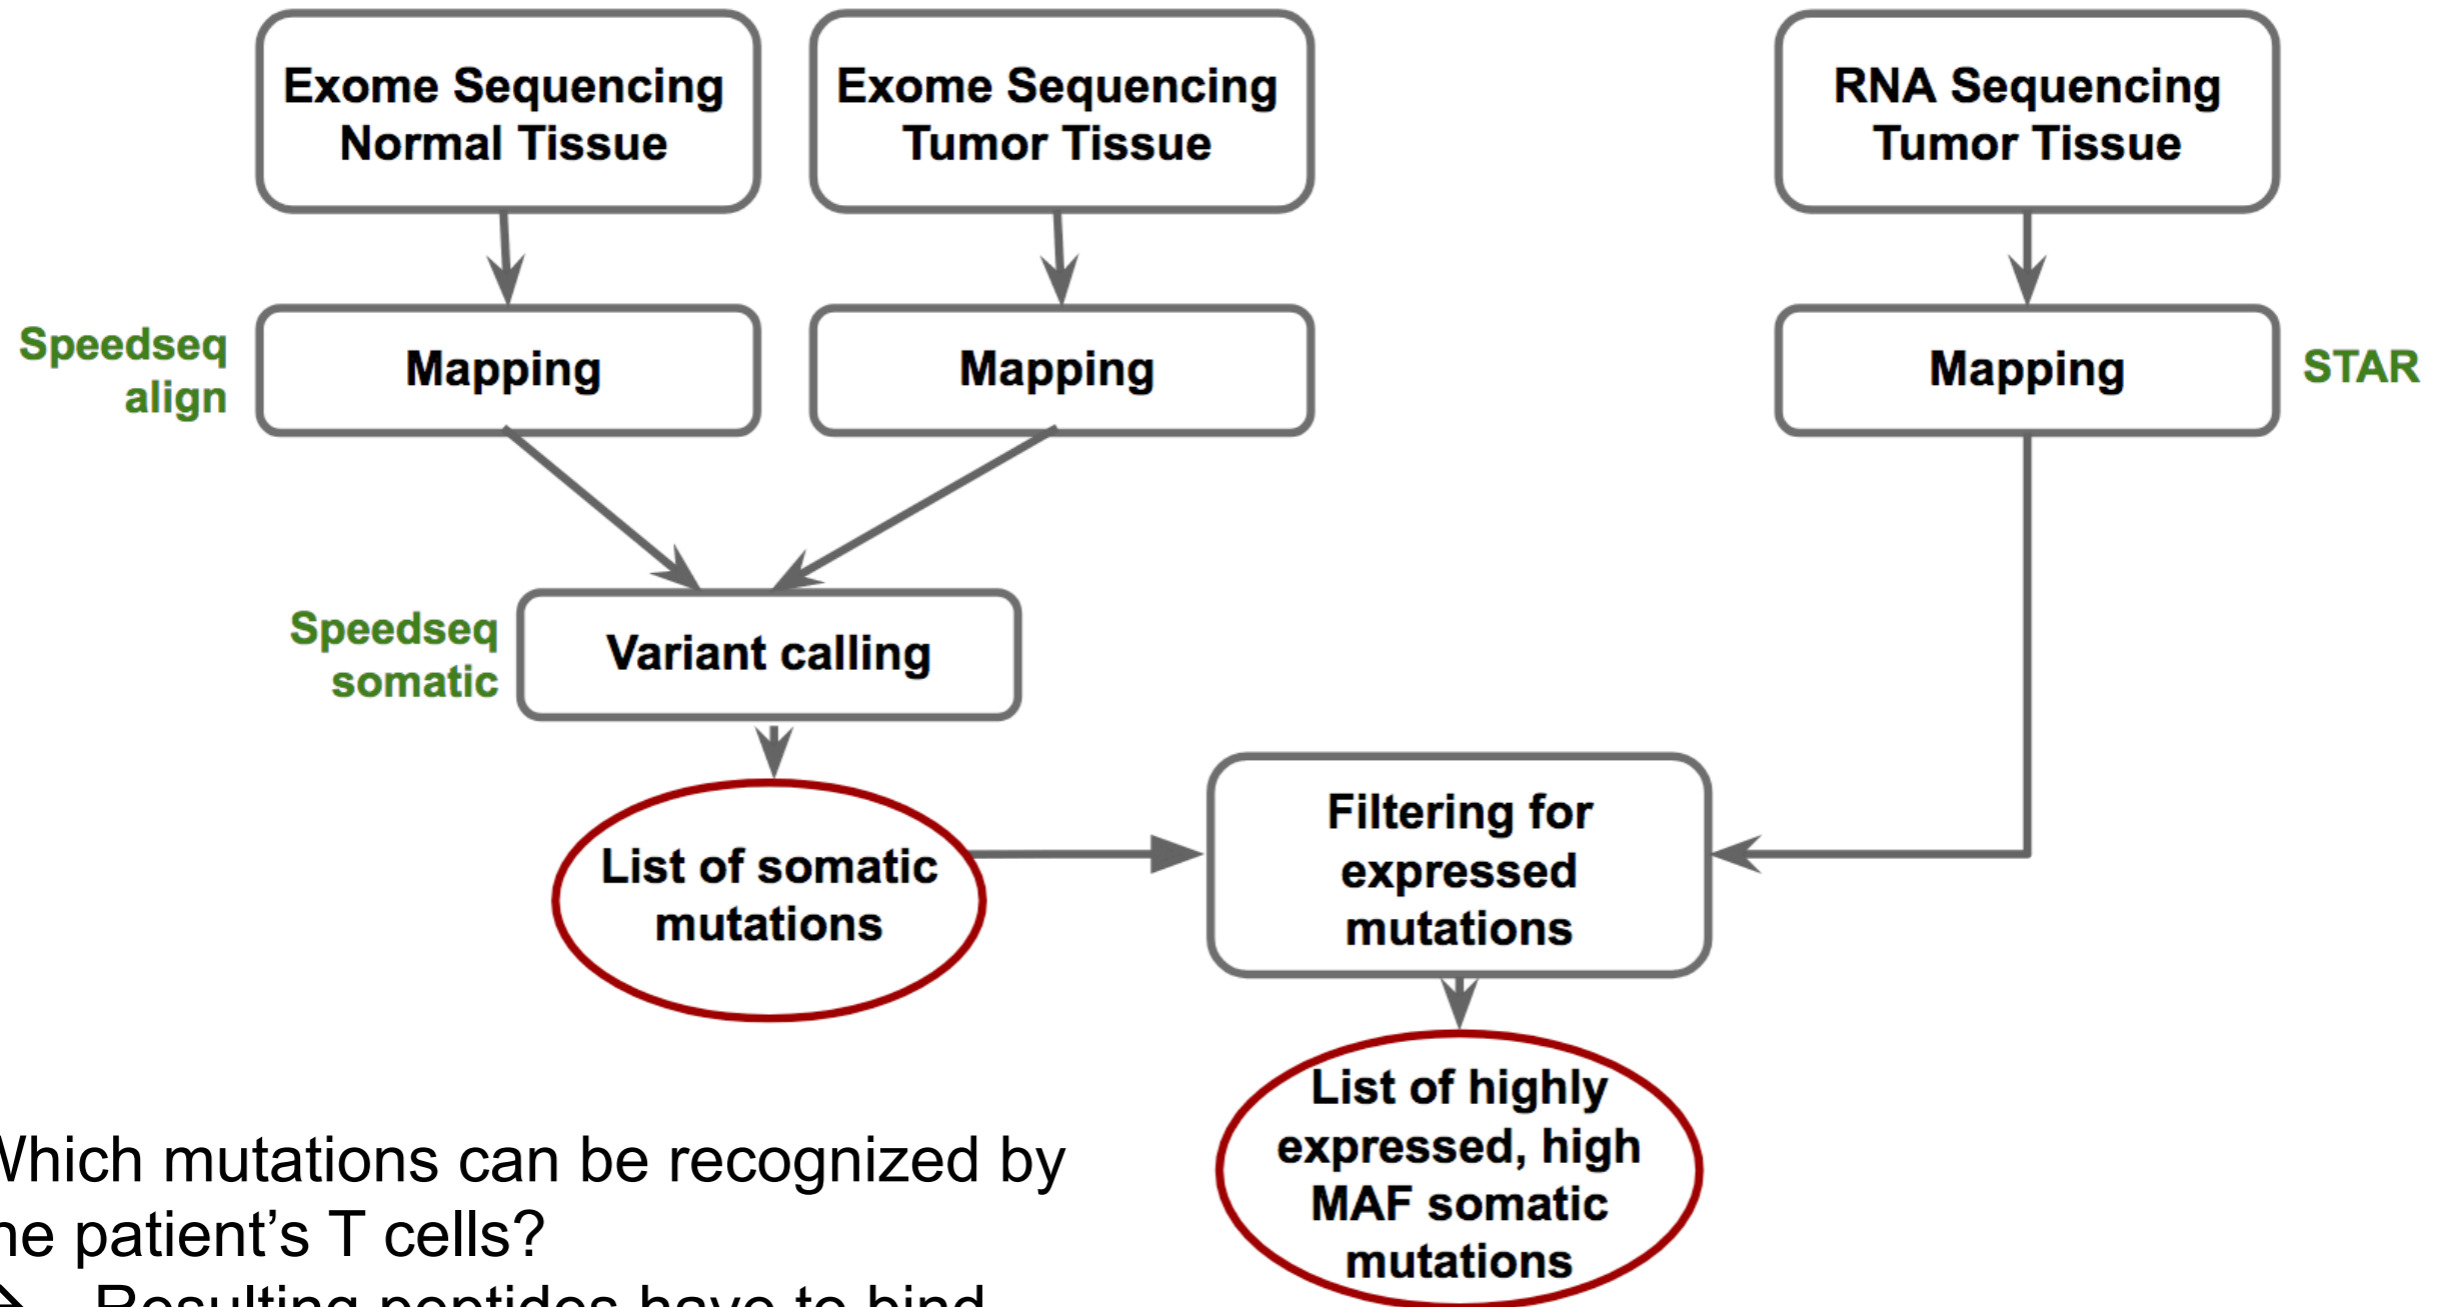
Exome Sequencing Normal Tissue

Exome Sequencing Tumor Tissue

RNA Sequencing Tumor Tissue

Speedseq align

Mapping

Mapping

Mapping

STAR

Speedseq somatic

Variant calling

List of somatic mutations

Filtering for expressed mutations

List of highly expressed, high MAF somatic mutations

Vhich mutations can be recognized by he patient’s T cells?

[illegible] Resulting peptides have to bind